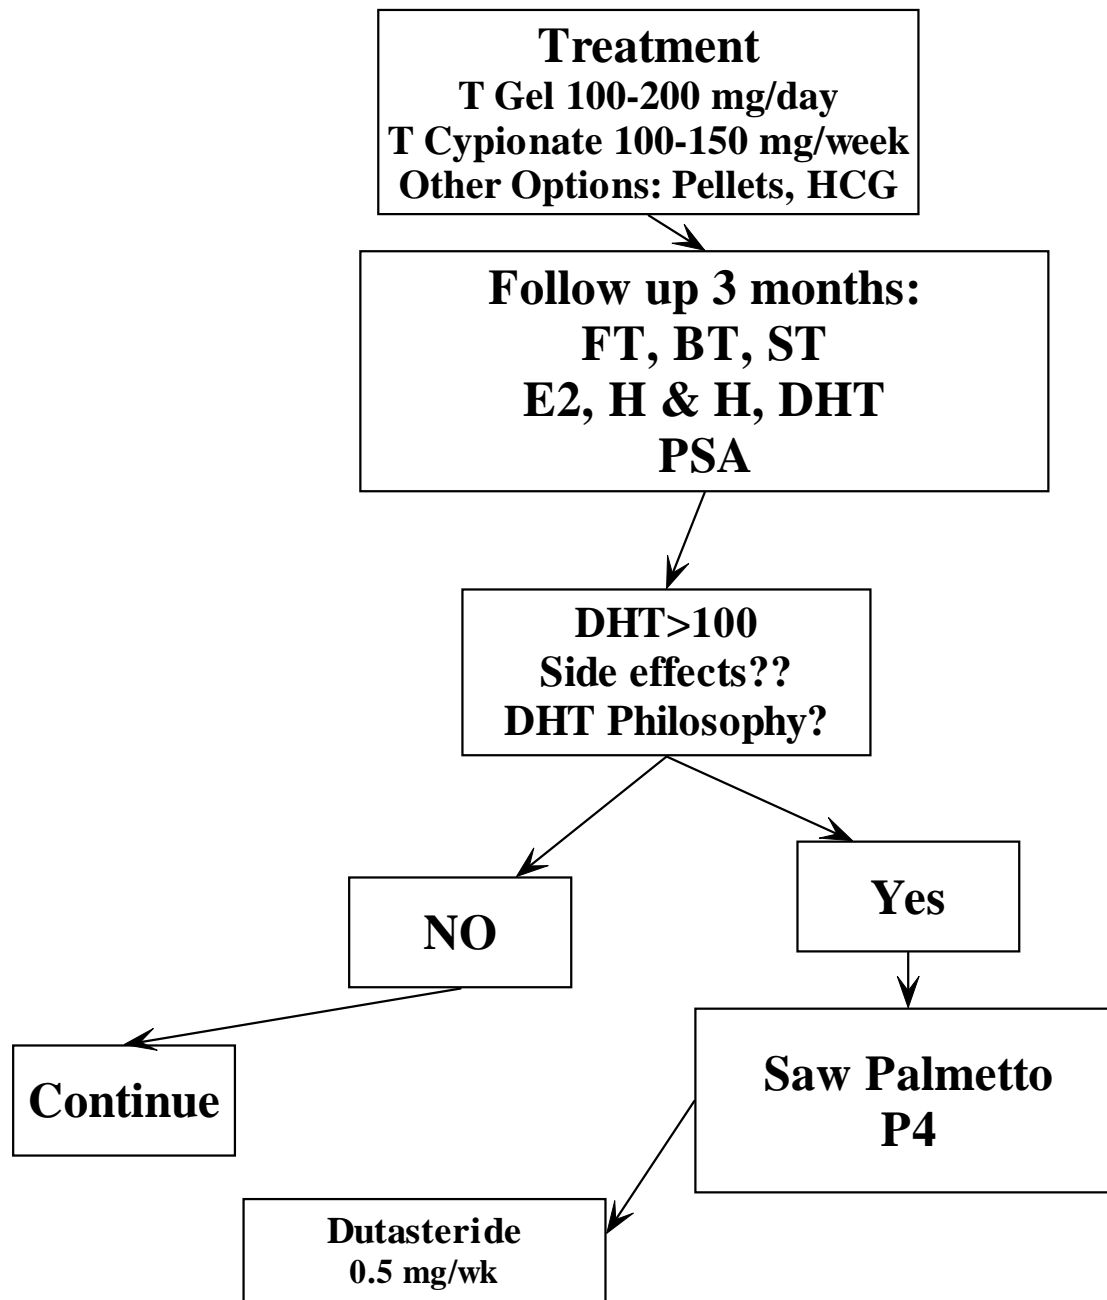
Treatment
T Gel 100-200 mg/day
T Cypionate 100-150 mg/week
Other Options: Pellets, HCG

Follow up 3 months:
FT, BT, ST
E2, H & H, DHT
PSA

DHT>100
Side effects??
DHT Philosophy?

NO

Yes

Continue

Saw Palmetto
P4

Dutasteride
0.5 mg/wk